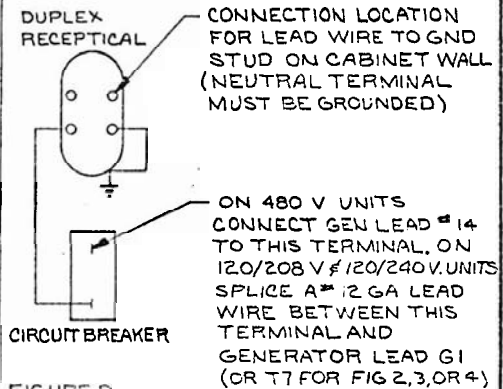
DUPLEX RECEPTICAL

CONNECTION LOCATION FOR LEAD WIRE TO GND STUD ON CABINET WALL (NEUTRAL TERMINAL MUST BE GROUNDED)

ON 480 V UNITS CONNECT GEN LEAD # 14 TO THIS TERMINAL. ON 120/208 V & 120/240 V. UNITS SPLICE A # 12 GA LEAD WIRE BETWEEN THIS TERMINAL AND GENERATOR LEAD G1 (OR T7 FOR FIG 2,3,OR 4)

CIRCUIT BREAKER

FIGURE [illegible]